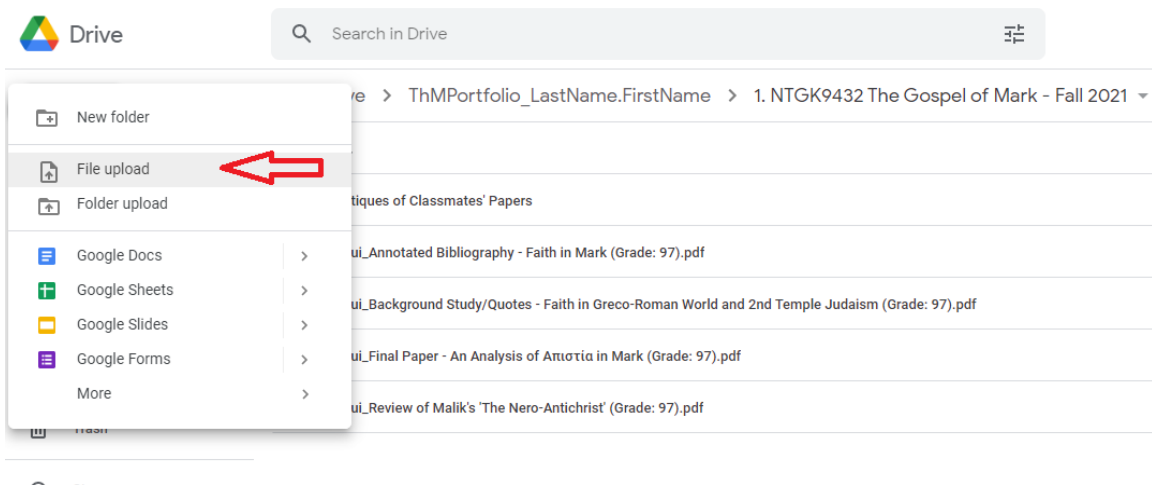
Drive

Search in Drive

ve > ThMPortfolio_LastName.FirstName > 1. NTGK9432 The Gospel of Mark - Fall 2021

New folder

File upload

Folder upload

Google Docs

Google Sheets

Google Slides

Google Forms

More

Trash

tiques of Classmates' Papers

ui_Annotated Bibliography - Faith in Mark (Grade: 97).pdf

ui_Background Study/Quotes - Faith in Greco-Roman World and 2nd Temple Judaism (Grade: 97).pdf

ui_Final Paper - An Analysis of Απιστια in Mark (Grade: 97).pdf

ui_Review of Malik's 'The Nero-Antichrist' (Grade: 97).pdf